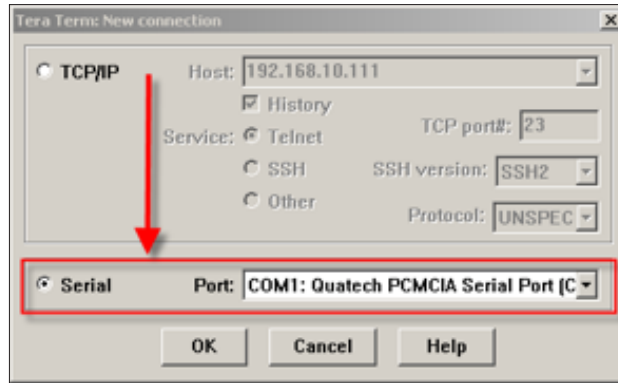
Tera Term: New connection

TCP/IP
Host: 192.168.10.111
History
Service: Telnet
SSH
Other
TCP port#: 23
SSH version: SSH2
Protocol: UNSPEC

Serial
Port: COM1: Quatech PCMCIA Serial Port (C

OK
Cancel
Help